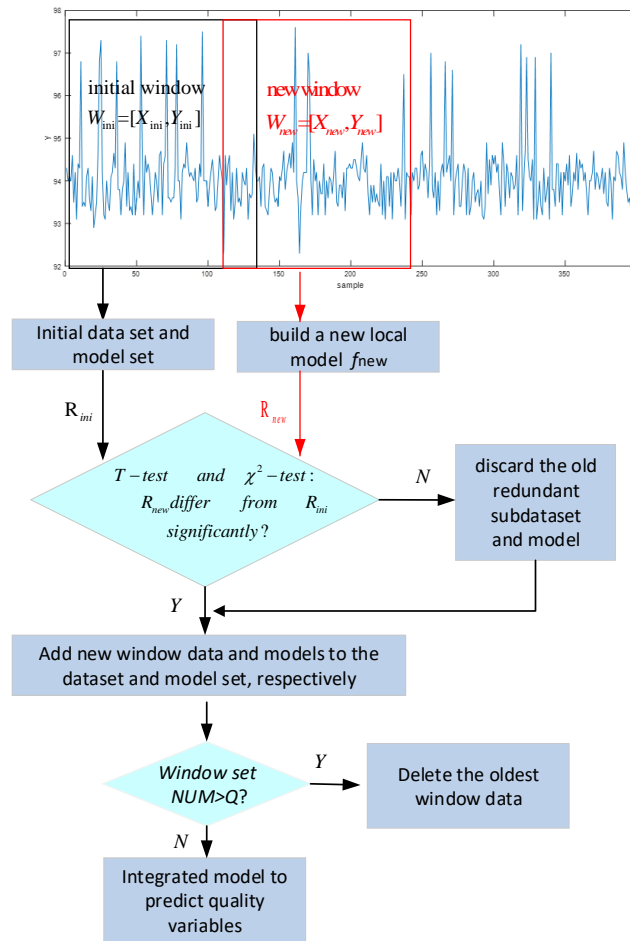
98
97
96
95
94
93
92
y
0
50
100
150
200
250
300
350
sample

initial window
$W_{\text{ini}}=[X_{\text{ini}},Y_{\text{ini}}]$

new window
$W_{new}=[X_{new},Y_{new}]$

Initial data set and model set

build a new local model $f$new

$R_{ini}$

$R_{new}$

$T-test$ and $\chi^2-test$: $R_{new}$ differ from $R_{ini}$ significantly?

N

discard the old redundant subdataset and model

Y

Add new window data and models to the dataset and model set, respectively

Window set NUM>Q?

Y

Delete the oldest window data

N

Integrated model to predict quality variables